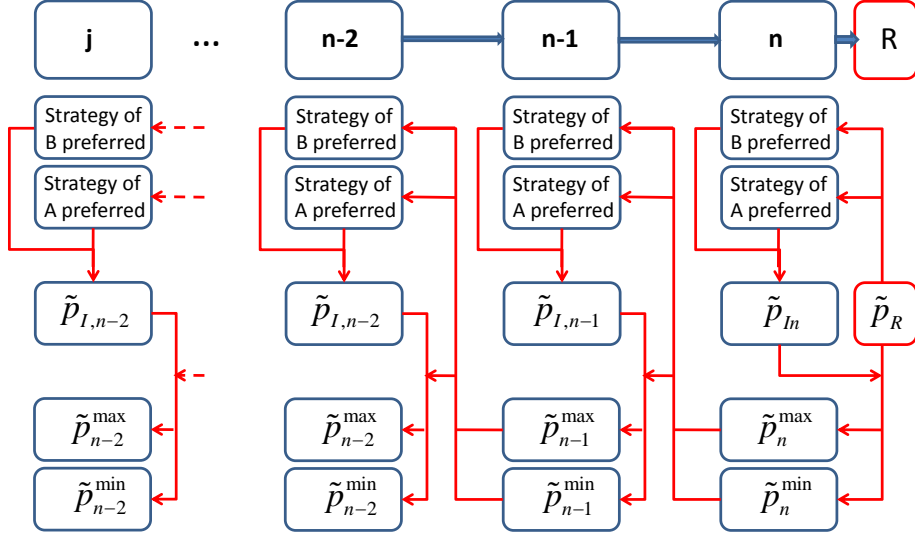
j

...

n-2

n-1

n

R

Strategy of B preferred

Strategy of A preferred

Strategy of B preferred

Strategy of A preferred

Strategy of B preferred

Strategy of A preferred

Strategy of B preferred

Strategy of A preferred

$\tilde{p}_{I,n-2}$

$\tilde{p}_{I,n-2}$

$\tilde{p}_{I,n-1}$

$\tilde{p}_{In}$

$\tilde{p}_{R}$

$\tilde{p}_{n-2}^{\max}$

$\tilde{p}_{n-2}^{\max}$

$\tilde{p}_{n-1}^{\max}$

$\tilde{p}_{n}^{\max}$

$\tilde{p}_{n-2}^{\min}$

$\tilde{p}_{n-2}^{\min}$

$\tilde{p}_{n-1}^{\min}$

$\tilde{p}_{n}^{\min}$